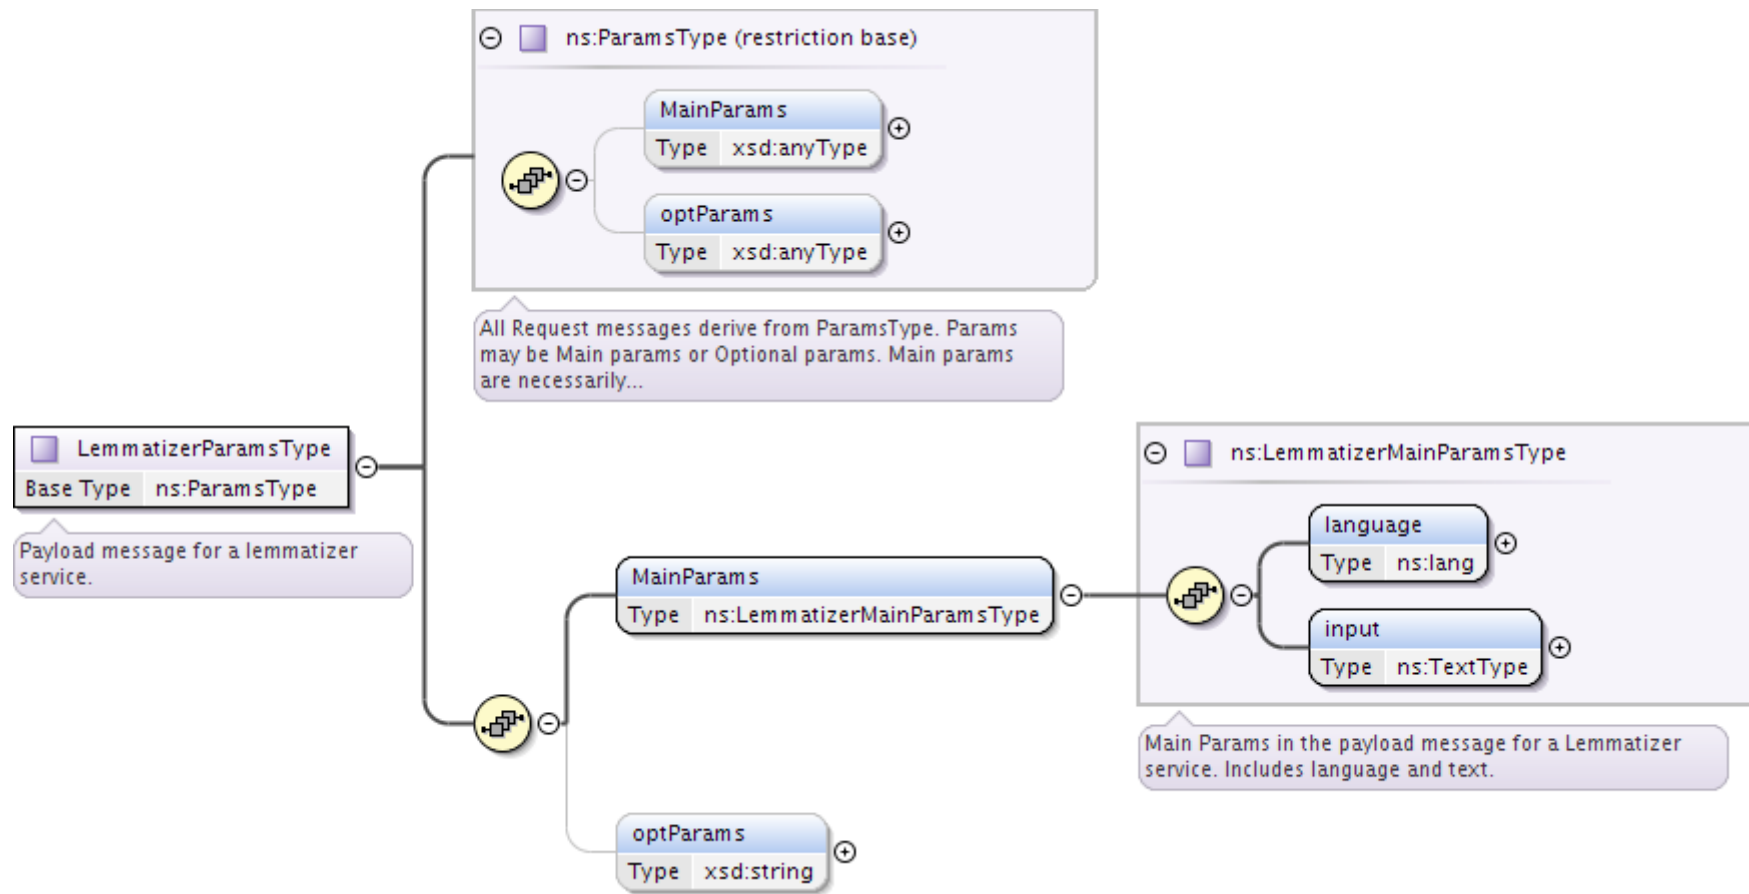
ns:ParamsType (restriction base)

MainParams
Type xsd:anyType

optParams
Type xsd:anyType

All Request messages derive from ParamsType. Params may be Main params or Optional params. Main params are necessarily...

LemmatizerParamsType
Base Type ns:ParamsType

Payload message for a lemmatizer service.

ns:LemmatizerMainParamsType

language
Type ns:lang

input
Type ns:TextType

MainParams
Type ns:LemmatizerMainParamsType

Main Params in the payload message for a Lemmatizer service. Includes language and text.

optParams
Type xsd:string